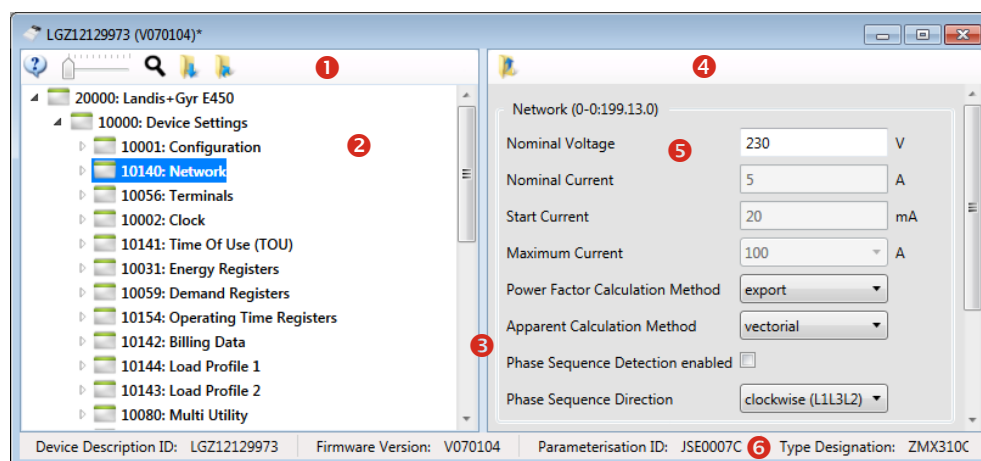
LGZ12129973 (V070104)*

1

20000: Landis+Gyr E450
10000: Device Settings
10001: Configuration
10140: Network
10056: Terminals
10002: Clock
10141: Time Of Use (TOU)
10031: Energy Registers
10059: Demand Registers
10154: Operating Time Registers
10142: Billing Data
10144: Load Profile 1
10143: Load Profile 2
10080: Multi Utility

2

4

Network (0-0:199.13.0)

| | | |
|---|---|---|
| Nominal Voltage | 230 | V |
| Nominal Current | 5 | A |
| Start Current | 20 | mA |
| Maximum Current | 100 | A |
| Power Factor Calculation Method | export | |
| Apparent Calculation Method | vectorial | |
| Phase Sequence Detection enabled | | |
| Phase Sequence Direction | clockwise (L1L3L2) | |

5

3

Device Description ID: LGZ12129973 | Firmware Version: V070104 | Parameterisation ID: JSE0007C 6 Type Designation: ZMX310C